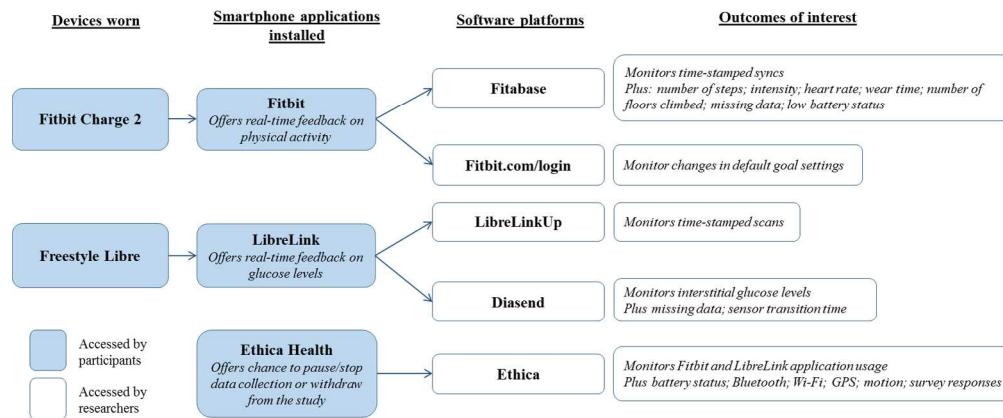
Devices worn

Smartphone applications installed

Software platforms

Outcomes of interest

Fitbit Charge 2

Fitbit
Offers real-time feedback on physical activity

Fitabase

Monitors time-stamped syncs
Plus: number of steps; intensity; heart rate; wear time; number of floors climbed; missing data; low battery status

Fitbit.com/login

Monitor changes in default goal settings

Freestyle Libre

LibreLink
Offers real-time feedback on glucose levels

LibreLinkUp

Monitors time-stamped scans

Diasend

Monitors interstitial glucose levels
Plus missing data; sensor transition time

Accessed by participants

Accessed by researchers

Ethica Health
Offers chance to pause/stop data collection or withdraw from the study

Ethica

Monitors Fitbit and LibreLink application usage
Plus battery status; Bluetooth; Wi-Fi; GPS; motion; survey responses